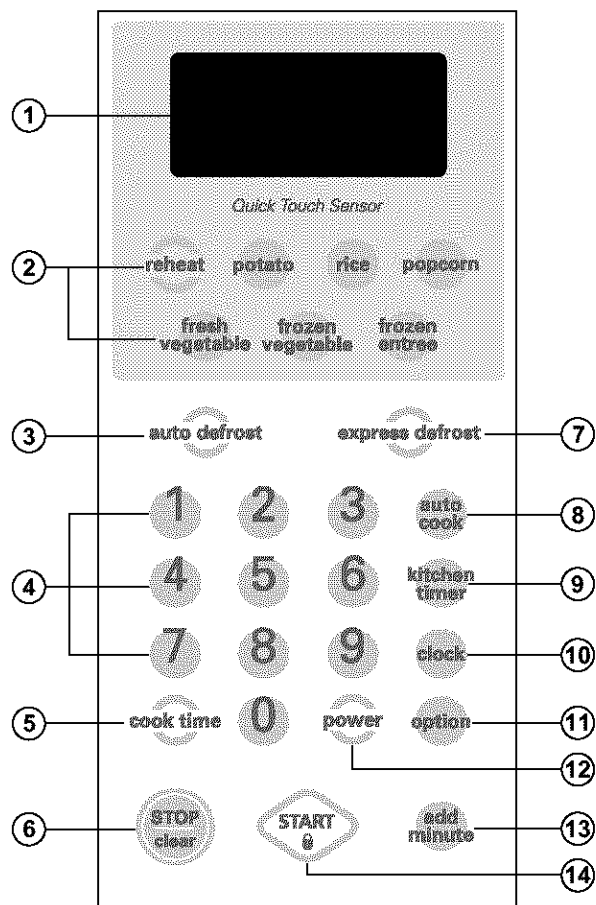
1

Quick Touch Sensor

2

reheat potato rice popcorn

fresh vegetable frozen vegetable frozen entree

3 auto defrost

express defrost 7

1 2 3 auto cook 8

4 4 5 6 kitchen timer 9

7 8 9 clock 10

5 cook time 0 power option 11

12

6 STOP clear

START

add minute 13

14